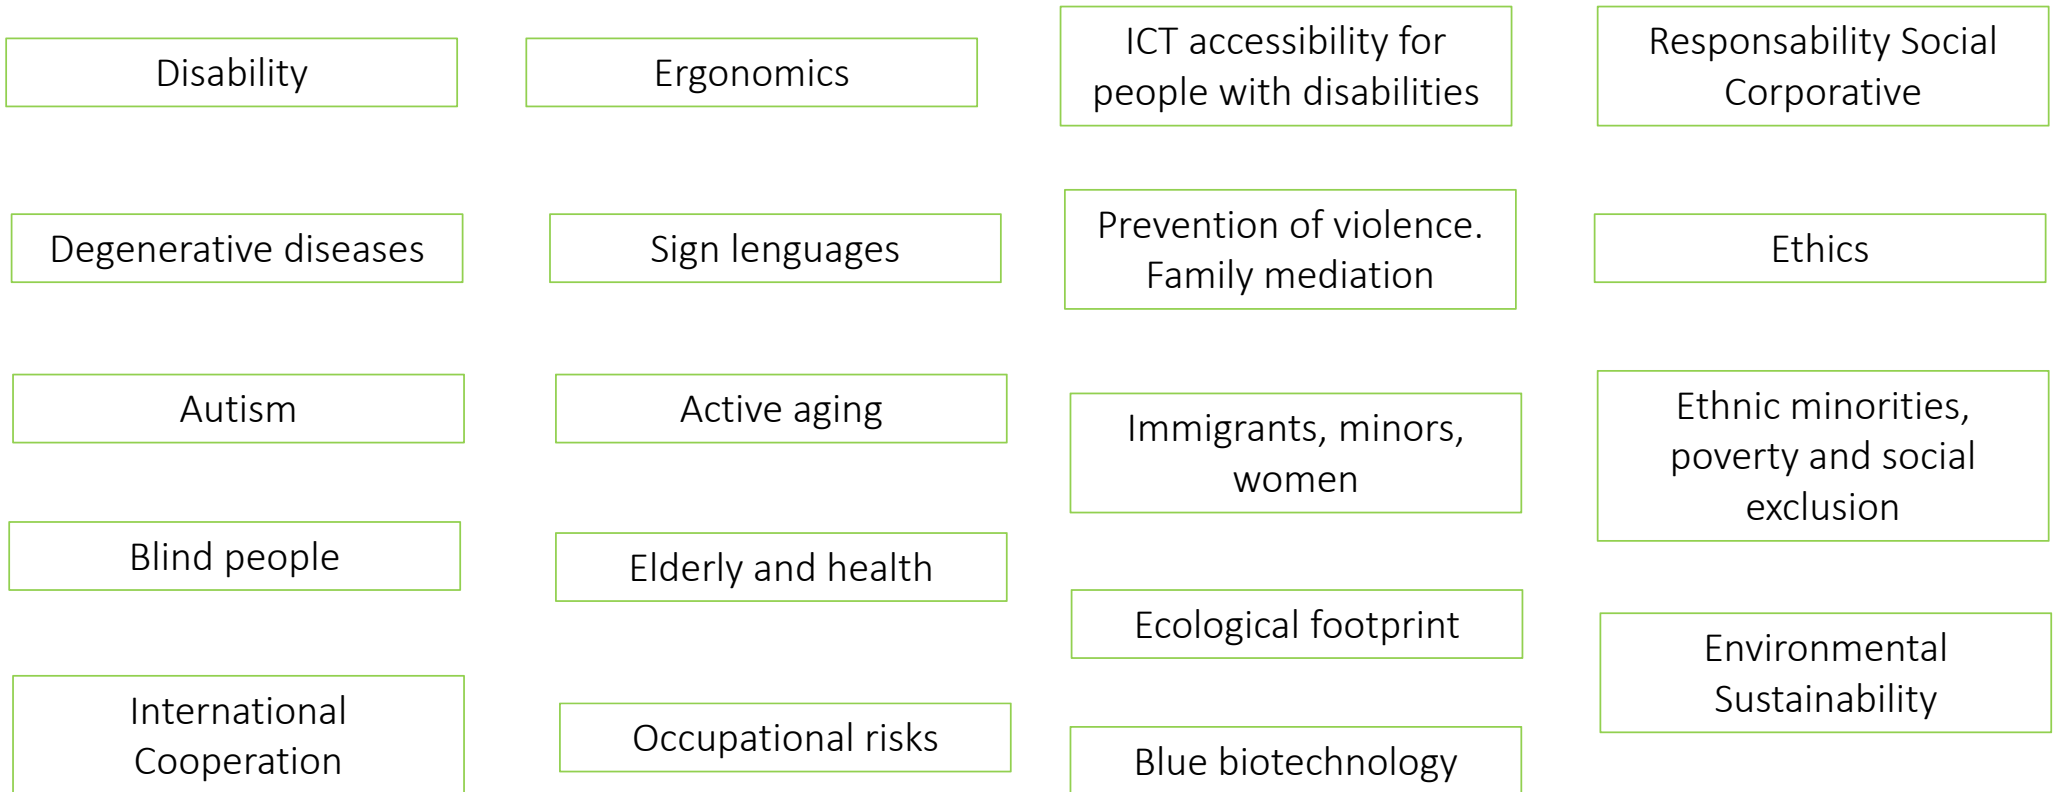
Disability

Degenerative diseases

Autism

Blind people

International Cooperation

Ergonomics

Sign lenguages

Active aging

Elderly and health

Occupational risks

ICT accessibility for people with disabilities

Prevention of violence. Family mediation

Immigrants, minors, women

Ecological footprint

Blue biotechnology

Responsability Social Corporative

Ethics

Ethnic minorities, poverty and social exclusion

Environmental Sustainability